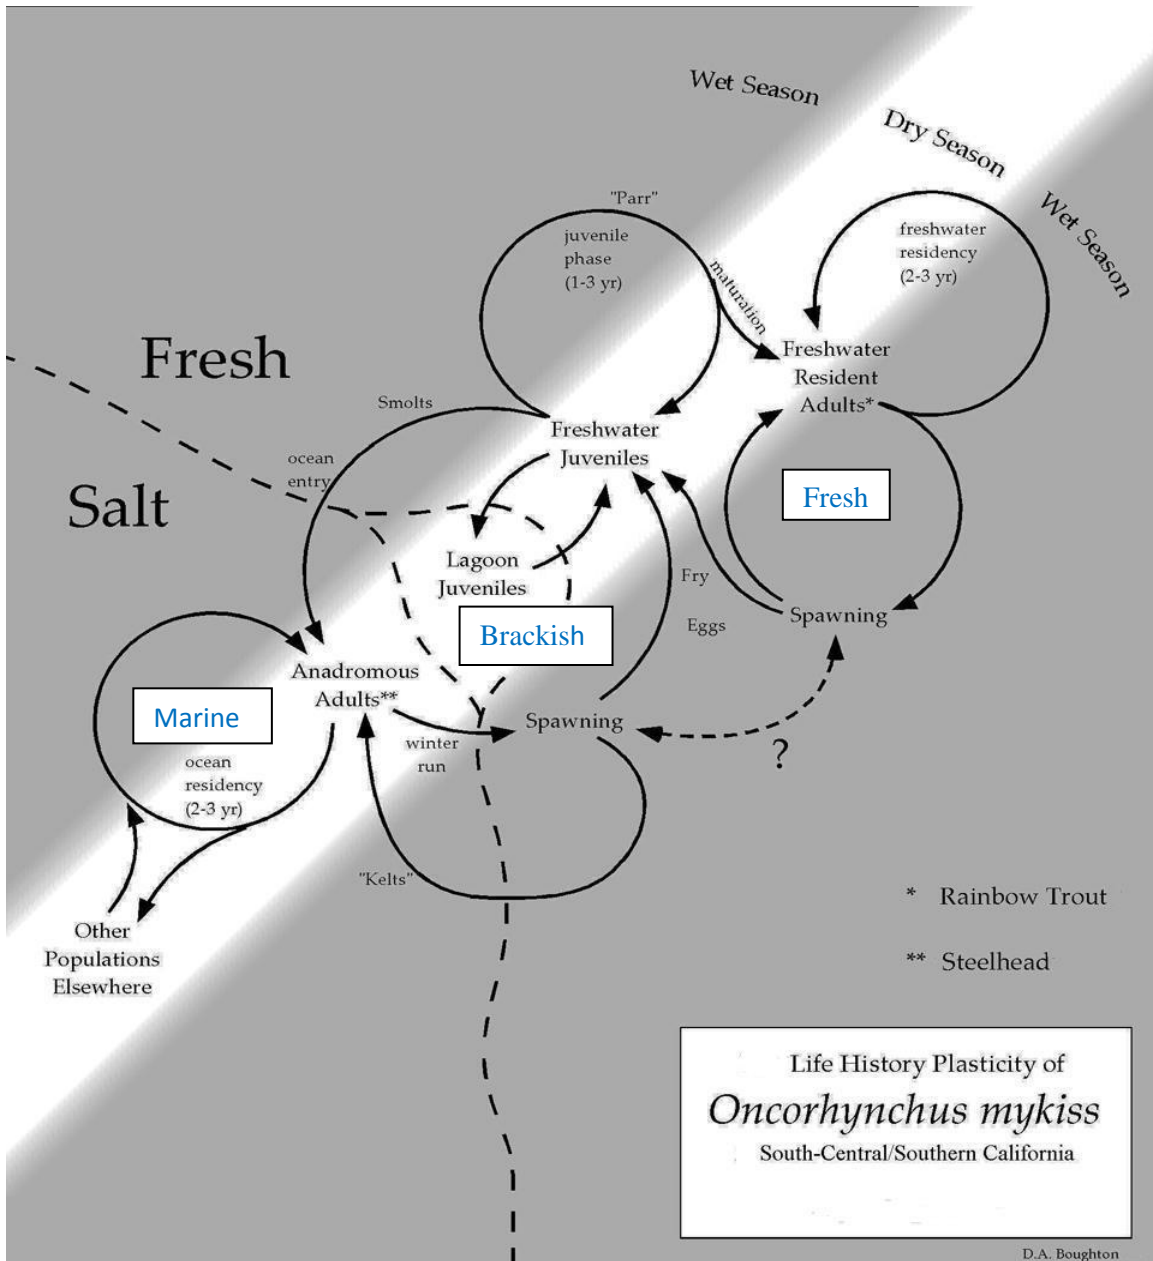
Wet Season
Dry Season
Wet Season

"Parr"
juvenile phase (1-3 yr)
maturation
freshwater residency (2-3 yr)
Freshwater Resident Adults*

Fresh
Salt

Smolts
ocean entry
Freshwater Juveniles
Lagoon Juveniles
Fresh
Fry
Eggs
Spawning
Brackish
Marine
Anadromous Adults**
winter run
Spawning
?
ocean residency (2-3 yr)
"Kelts"
Other Populations Elsewhere

* Rainbow Trout
** Steelhead

Life History Plasticity of
Oncorhynchus mykiss
South-Central/Southern California

D.A. Boughton